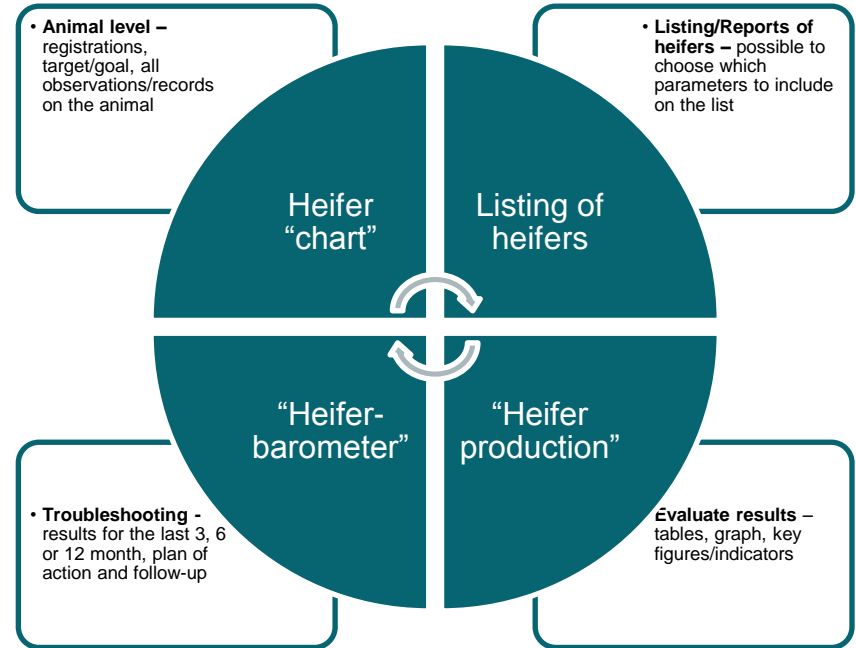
• **Animal level –** registrations, target/goal, all observations/records on the animal

• **Listing/Reports of heifers –** possible to choose which parameters to include on the list

Heifer "chart"

Listing of heifers

"Heifer-barometer"

"Heifer production"

• **Troubleshooting -** results for the last 3, 6 or 12 month, plan of action and follow-up

**Evaluate results** – tables, graph, key figures/indicators